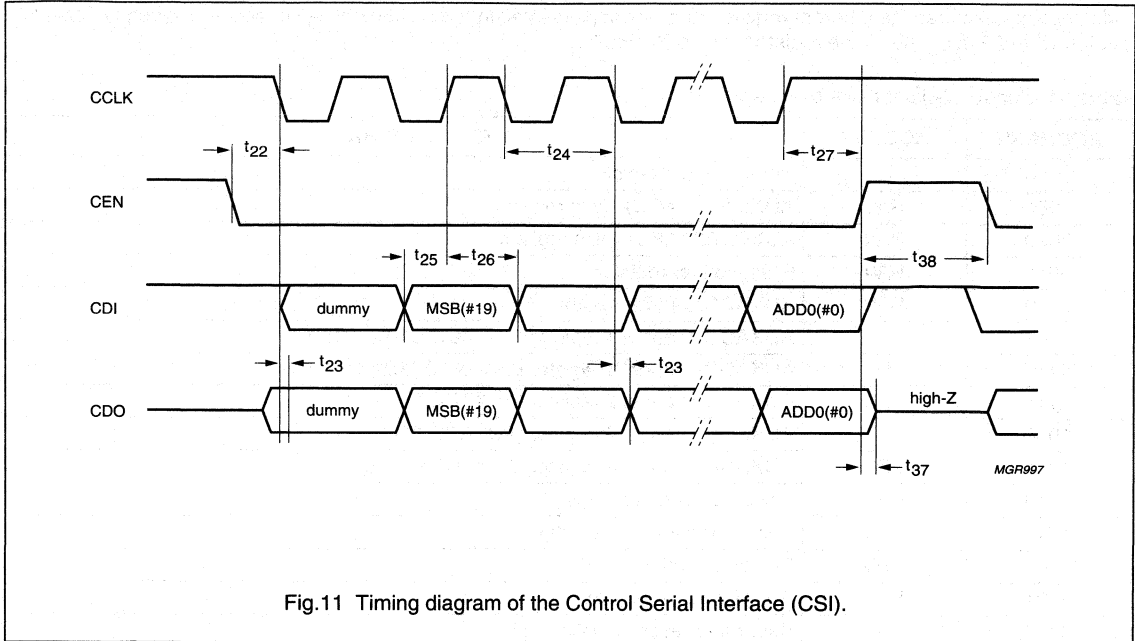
CCLK

$t_{22}$

$t_{24}$

$t_{27}$

CEN

$t_{25}$ $t_{26}$

$t_{38}$

CDI

dummy

MSB(#19)

ADD0(#0)

$t_{23}$

$t_{23}$

CDO

dummy

MSB(#19)

ADD0(#0)

high-Z

$t_{37}$

MGR997

Fig.11 Timing diagram of the Control Serial Interface (CSI).